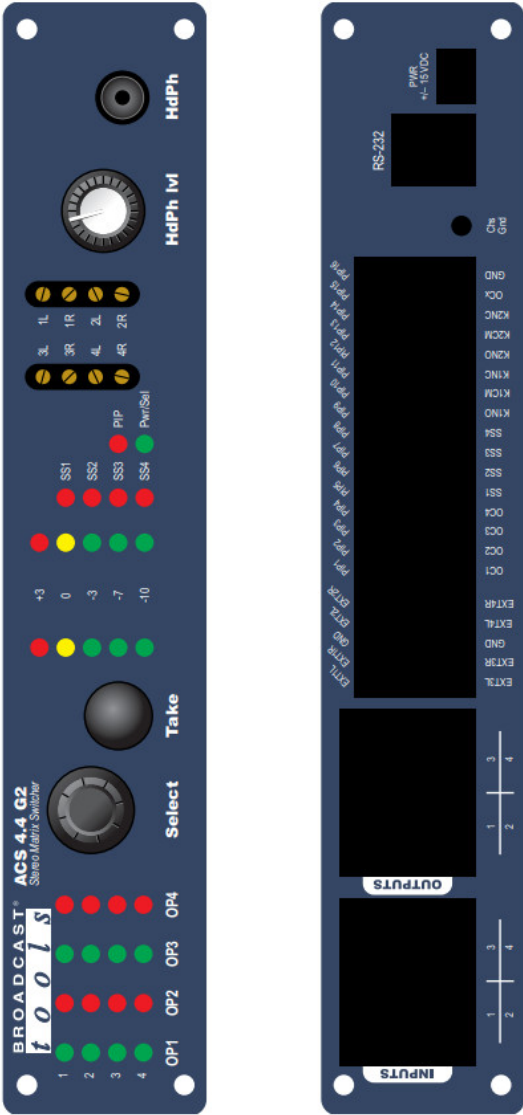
HdPh

HdPh lvl

1L 1R 2L 2R

3L 3R 4L 4R

PIP Pwr/Sel

SS1 SS2 SS3 SS4

+3 0 -3 -7 -10

Take

Select

ACS 4.4 G2
Stereo Matrix Switcher

BROADCAST®
tools

OP4 OP3 OP2 OP1

1 2 3 4

PWR
+/- 15VDC

RS-232

Chs Gnd

GND
OCX
K2NC
K2CM
K2NO
K1NC
K1CM
K1NO
SS4
SS3
SS2
SS1
OC4
OC3
OC2
OC1
EXT4R
EXT4L
GND
EXT3R
EXT3L

PIP16
PIP15
PIP14
PIP13
PIP12
PIP11
PIP10
PIP9
PIP8
PIP7
PIP6
PIP5
PIP4
PIP3
PIP2
PIP1
EXT2R
EXT2L
GND
EXT1R
EXT1L

3 4
1 2

OUTPUTS

3 4
1 2

INPUTS